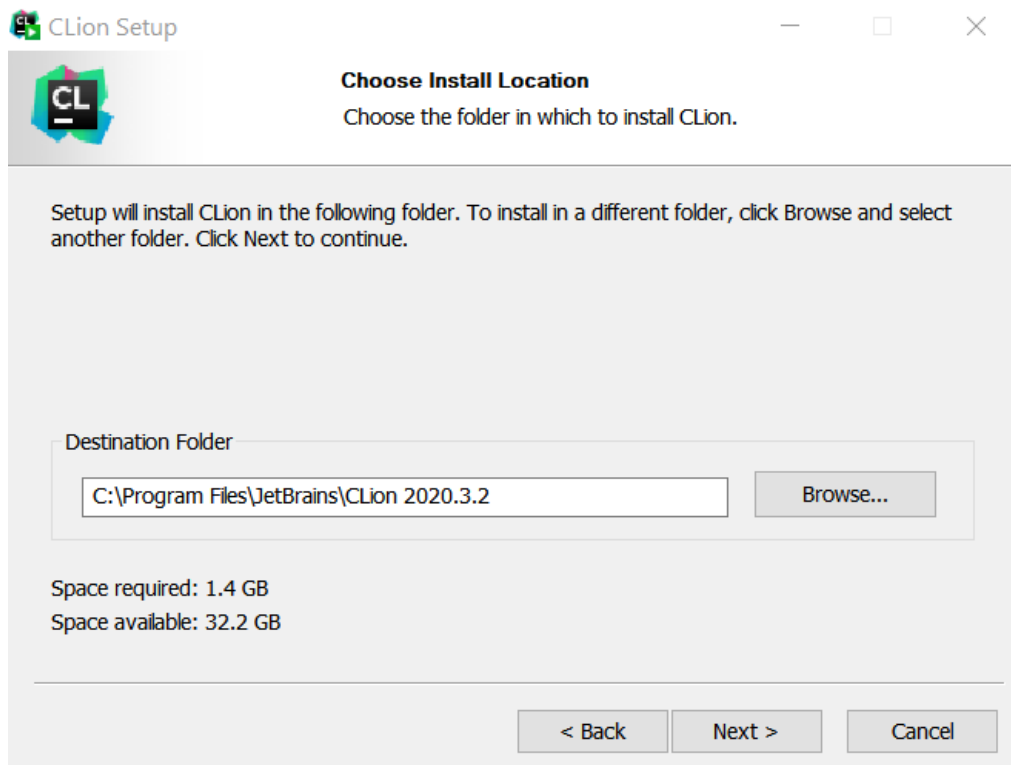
CLion Setup

CL

Choose Install Location

Choose the folder in which to install CLion.

Setup will install CLion in the following folder. To install in a different folder, click Browse and select another folder. Click Next to continue.

Destination Folder

C:\Program Files\JetBrains\CLion 2020.3.2

Browse...

Space required: 1.4 GB

Space available: 32.2 GB

< Back

Next >

Cancel